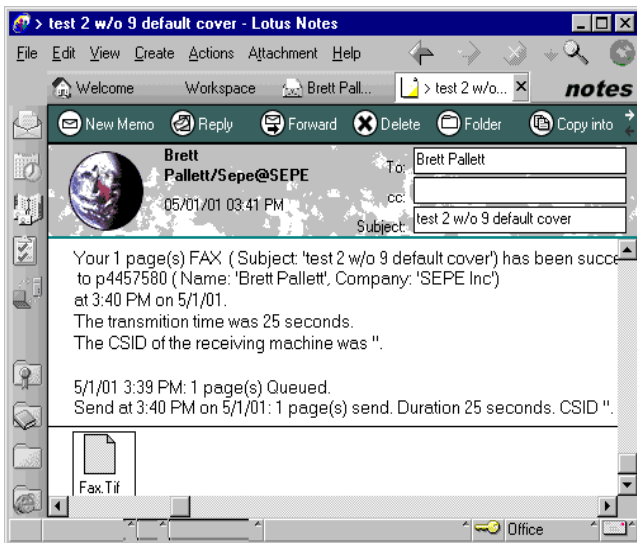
> test 2 w/o 9 default cover - Lotus Notes

File Edit View Create Actions Attachment Help

Welcome | Workspace | Brett Pall... | > test 2 w/o... | notes

New Memo | Reply | Forward | Delete | Folder | Copy into

Brett Pallett/Sepe@SEPE
05/01/01 03:41 PM

To: Brett Pallett
cc:
Subject: test 2 w/o 9 default cover

Your 1 page(s) FAX ( Subject: 'test 2 w/o 9 default cover') has been succe
to p4457580 ( Name: 'Brett Pallett', Company: 'SEPE Inc')
at 3:40 PM on 5/1/01.
The transmition time was 25 seconds.
The CSID of the receiving machine was ''.

5/1/01 3:39 PM: 1 page(s) Queued.
Send at 3:40 PM on 5/1/01: 1 page(s) send. Duration 25 seconds. CSID ''.

Fax.Tif

Office